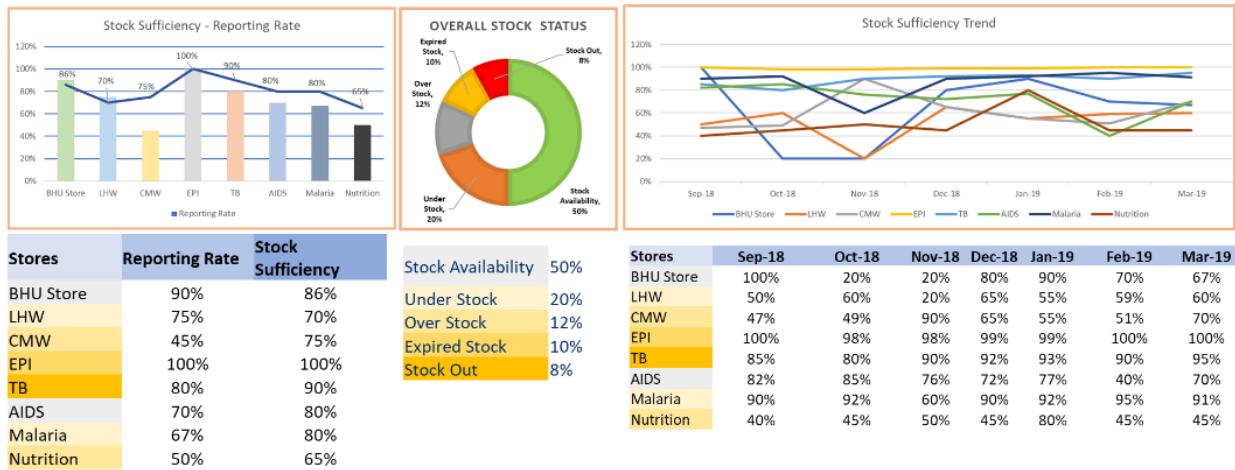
Stock Sufficiency - Reporting Rate

120%
100%
80%
60%
40%
20%
0%

86%
70%
75%
100%
90%
80%
80%
65%

BHU Store
LHW
CMW
EPI
TB
AIDS
Malaria
Nutrition

Reporting Rate

OVERALL STOCK STATUS

Expired Stock, 10%
Stock Out, 8%
Over Stock, 12%
Under Stock, 20%
Stock Availability, 50%

Stock Sufficiency Trend

120%
100%
80%
60%
40%
20%
0%

Sep-18
Oct-18
Nov-18
Dec-18
Jan-19
Feb-19
Mar-19

BHU Store
LHW
CMW
EPI
TB
AIDS
Malaria
Nutrition

| Stores | Reporting Rate | Stock Sufficiency |
|---|---|---|
| BHU Store | 90% | 86% |
| LHW | 75% | 70% |
| CMW | 45% | 75% |
| EPI | 100% | 100% |
| TB | 80% | 90% |
| AIDS | 70% | 80% |
| Malaria | 67% | 80% |
| Nutrition | 50% | 65% |

| | |
|---|---|
| Stock Availability | 50% |
| Under Stock | 20% |
| Over Stock | 12% |
| Expired Stock | 10% |
| Stock Out | 8% |

| Stores | Sep-18 | Oct-18 | Nov-18 | Dec-18 | Jan-19 | Feb-19 | Mar-19 |
|---|---|---|---|---|---|---|---|
| BHU Store | 100% | 20% | 20% | 80% | 90% | 70% | 67% |
| LHW | 50% | 60% | 20% | 65% | 55% | 59% | 60% |
| CMW | 47% | 49% | 90% | 65% | 55% | 51% | 70% |
| EPI | 100% | 98% | 98% | 99% | 99% | 100% | 100% |
| TB | 85% | 80% | 90% | 92% | 93% | 90% | 95% |
| AIDS | 82% | 85% | 76% | 72% | 77% | 40% | 70% |
| Malaria | 90% | 92% | 60% | 90% | 92% | 95% | 91% |
| Nutrition | 40% | 45% | 50% | 45% | 80% | 45% | 45% |